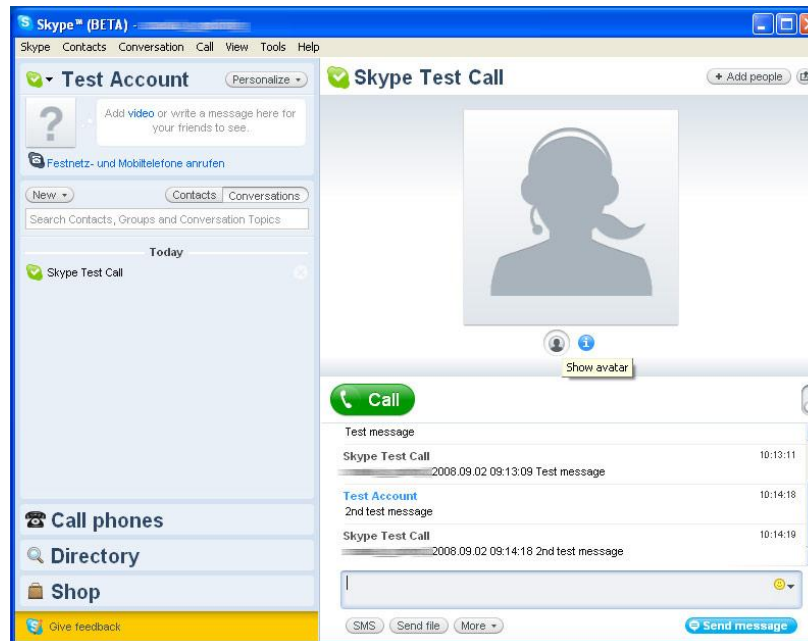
Skype™ (BETA) - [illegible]

Skype Contacts Conversation Call View Tools Help

Test Account
Personalize

Add video or write a message here for your friends to see.

Festnetz- und Mobiltelefone anrufen

New
Contacts | Conversations

Search Contacts, Groups and Conversation Topics

Today

Skype Test Call

Call phones

Directory

Shop

Give feedback

Skype Test Call

+ Add people

Show avatar

Call

Test message

Skype Test Call 10:13:11
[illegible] 2008.09.02 09:13:09 Test message

Test Account 10:14:18
2nd test message

Skype Test Call 10:14:19
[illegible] 2008.09.02 09:14:18 2nd test message

SMS
Send file
More

Send message